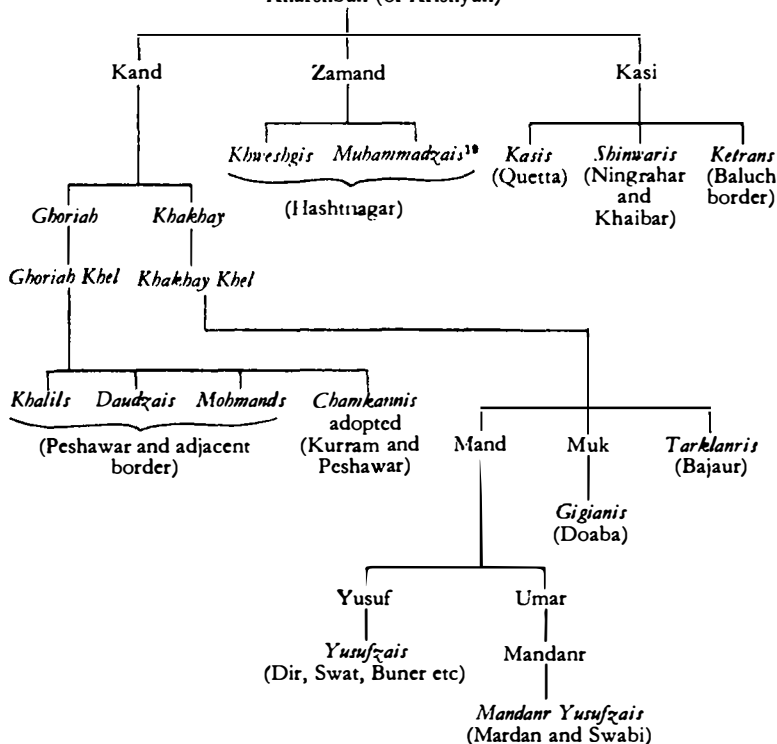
Kharshbun (or Kharshyun)

Kand

Zamand

Kasi

Khweshgis Muhammadzais¹⁹
(Hashtnagar)

Kasis
(Quetta)

Shinwaris
(Ningrahar and Khaibar)

Ketrans
(Baluch border)

Ghoriah

Khakhay

Ghoriah Khel

Khakhay Khel

Khalils Daudzais Mohmands
(Peshawar and adjacent border)

Chamkannis
adopted
(Kurram and Peshawar)

Mand

Muk

Tarklanris
(Bajaur)

Gigianis
(Doaba)

Yusuf

Umar

Yusufzais
(Dir, Swat, Buner etc)

Mandanr

Mandanr Yusufzais
(Mardan and Swabi)